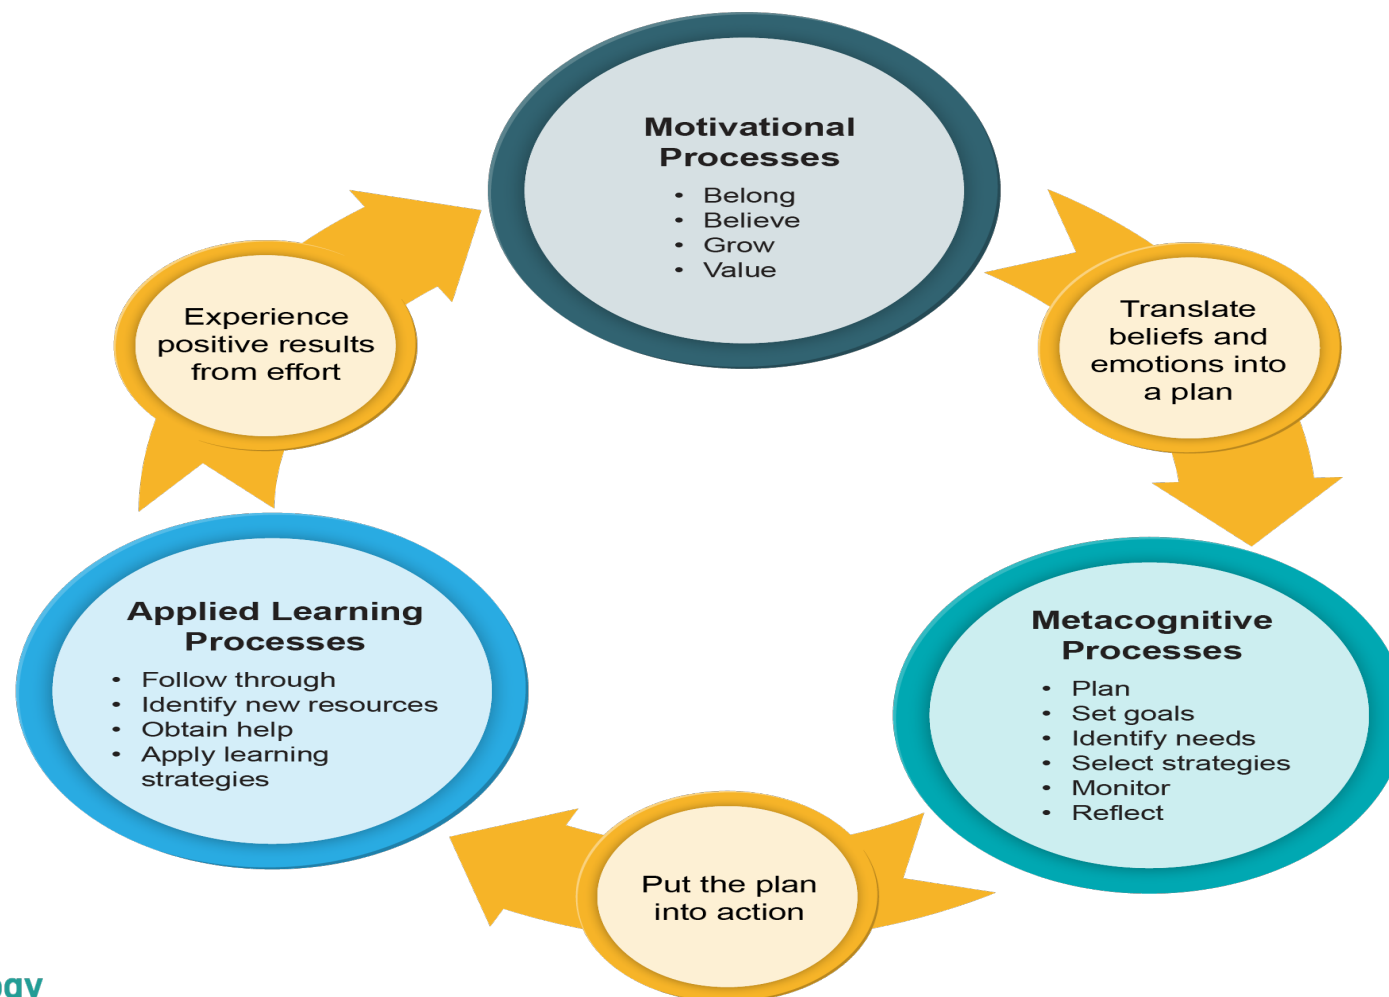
Motivational Processes
- Belong
- Believe
- Grow
- Value

Translate beliefs and emotions into a plan

Metacognitive Processes
- Plan
- Set goals
- Identify needs
- Select strategies
- Monitor
- Reflect

Put the plan into action

Applied Learning Processes
- Follow through
- Identify new resources
- Obtain help
- Apply learning strategies

Experience positive results from effort

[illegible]